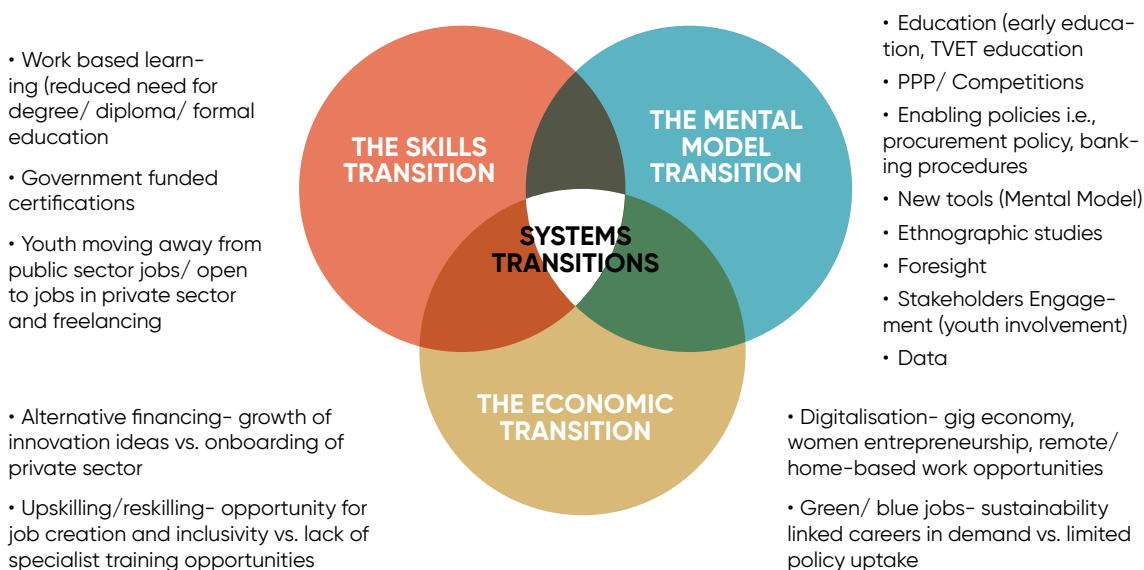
• Work based learning (reduced need for degree/ diploma/ formal education

• Government funded certifications

• Youth moving away from public sector jobs/ open to jobs in private sector and freelancing

THE SKILLS TRANSITION

THE MENTAL MODEL TRANSITION

SYSTEMS TRANSITIONS

THE ECONOMIC TRANSITION

• Education (early education, TVET education

• PPP/ Competitions

• Enabling policies i.e., procurement policy, banking procedures

• New tools (Mental Model)

• Ethnographic studies

• Foresight

• Stakeholders Engagement (youth involvement)

• Data

• Alternative financing- growth of innovation ideas vs. onboarding of private sector

• Upskilling/reskilling- opportunity for job creation and inclusivity vs. lack of specialist training opportunities

• Digitalisation- gig economy, women entrepreneurship, remote/ home-based work opportunities

• Green/ blue jobs- sustainability linked careers in demand vs. limited policy uptake